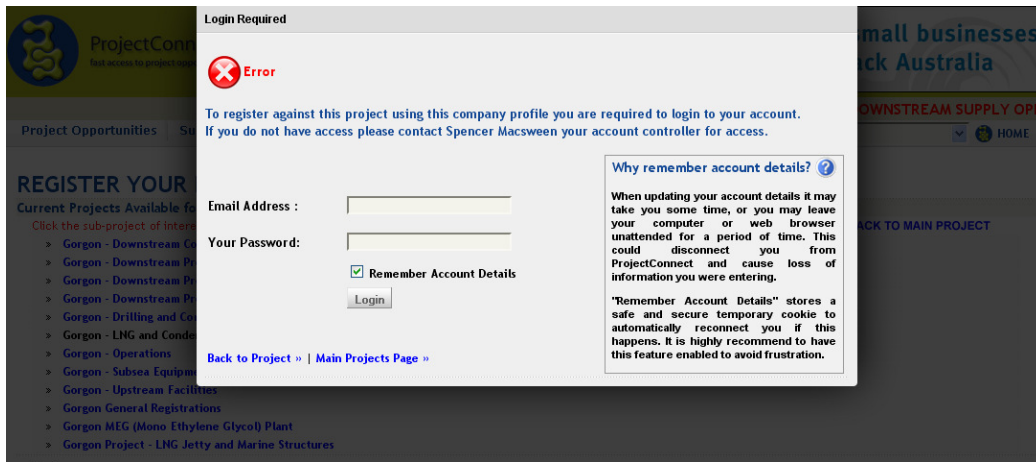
ProjectConn
fast access to project oppo

mall businesses
ck Australia

OWNSTREAM SUPPLY OP

Project Opportunities Su

HOME

REGISTER YOUR
Current Projects Available fo
Click the sub-project of intere

» Gorgon - Downstream Co
» Gorgon - Downstream Pr
» Gorgon - Downstream Pr
» Gorgon - Downstream Pr
» Gorgon - Drilling and Co
» Gorgon - LNG and Conde
» Gorgon - Operations
» Gorgon - Subsea Equipm
» Gorgon - Upstream Faciliti
» Gorgon General Registrations
» Gorgon MEG (Mono Ethylene Glycol) Plant
» Gorgon Project - LNG Jetty and Marine Structures

ACK TO MAIN PROJECT

Login Required

Error

To register against this project using this company profile you are required to login to your account.
If you do not have access please contact Spencer Macsween your account controller for access.

Email Address :

Your Password:

Remember Account Details

Login

Back to Project » | Main Projects Page »

Why remember account details?

When updating your account details it may take you some time, or you may leave your computer or web browser unattended for a period of time. This could disconnect you from ProjectConnect and cause loss of information you were entering.

"Remember Account Details" stores a safe and secure temporary cookie to automatically reconnect you if this happens. It is highly recommend to have this feature enabled to avoid frustration.